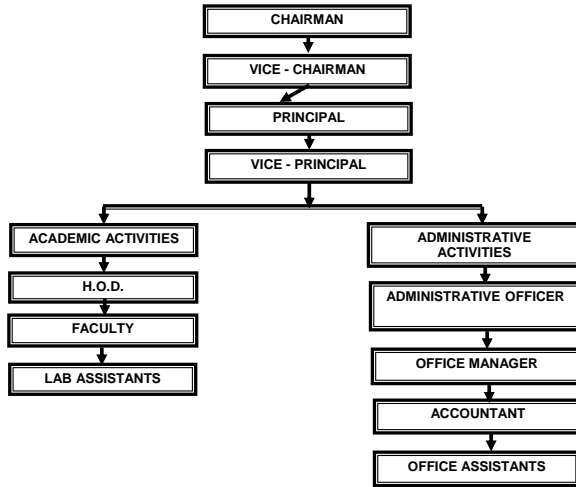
CHAIRMAN

VICE - CHAIRMAN

PRINCIPAL

VICE - PRINCIPAL

ACADEMIC ACTIVITIES

H.O.D.

FACULTY

LAB ASSISTANTS

ADMINISTRATIVE ACTIVITIES

ADMINISTRATIVE OFFICER

OFFICE MANAGER

ACCOUNTANT

OFFICE ASSISTANTS